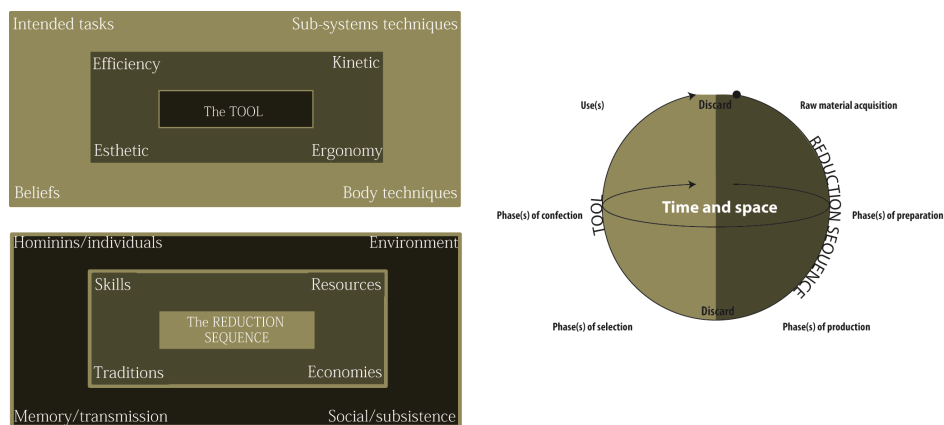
Intended tasks

Sub-systems techniques

Efficiency

Kinetic

The TOOL

Esthetic

Ergonomy

Beliefs

Body techniques

Hominins/individuals

Environment

Skills

Resources

The REDUCTION SEQUENCE

Traditions

Economies

Memory/transmission

Social/subsistence

Use(s)

Discard

Raw material acquisition

REDUCTION SEQUENCE

TOOL

Phase(s) of confection

Time and space

Phase(s) of preparation

Discard

Phase(s) of selection

Phase(s) of production